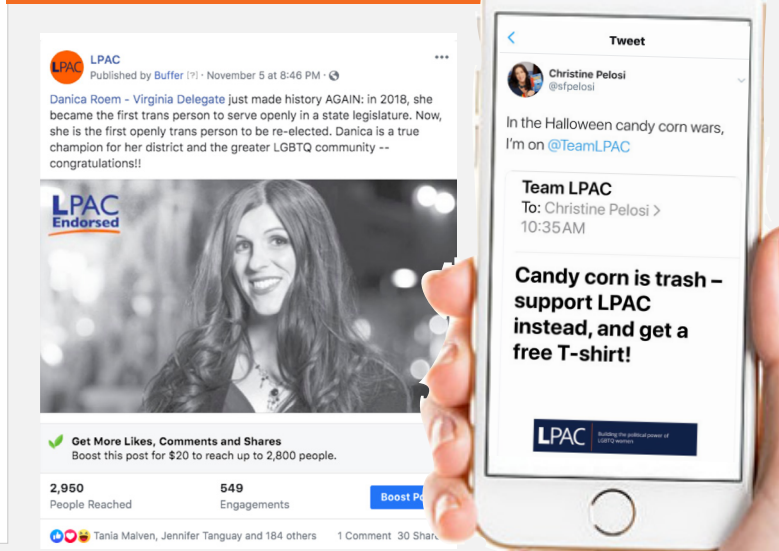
LPAC
LPAC
Published by Buffer [?] · November 5 at 8:46 PM ·

Danica Roem - Virginia Delegate just made history AGAIN: in 2018, she became the first trans person to serve openly in a state legislature. Now, she is the first openly trans person to be re-elected. Danica is a true champion for her district and the greater LGBTQ community -- congratulations!!

LPAC Endorsed

Get More Likes, Comments and Shares
Boost this post for $20 to reach up to 2,800 people.

2,950
People Reached

549
Engagements

Boost Po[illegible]

Tania Malven, Jennifer Tanguay and 184 others   1 Comment   30 Shar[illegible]

Tweet

Christine Pelosi
@sfpelosi

In the Halloween candy corn wars, I'm on @TeamLPAC

Team LPAC
To: Christine Pelosi >
10:35 AM

Candy corn is trash – support LPAC instead, and get a free T-shirt!

LPAC Building the political power of LGBTQ women